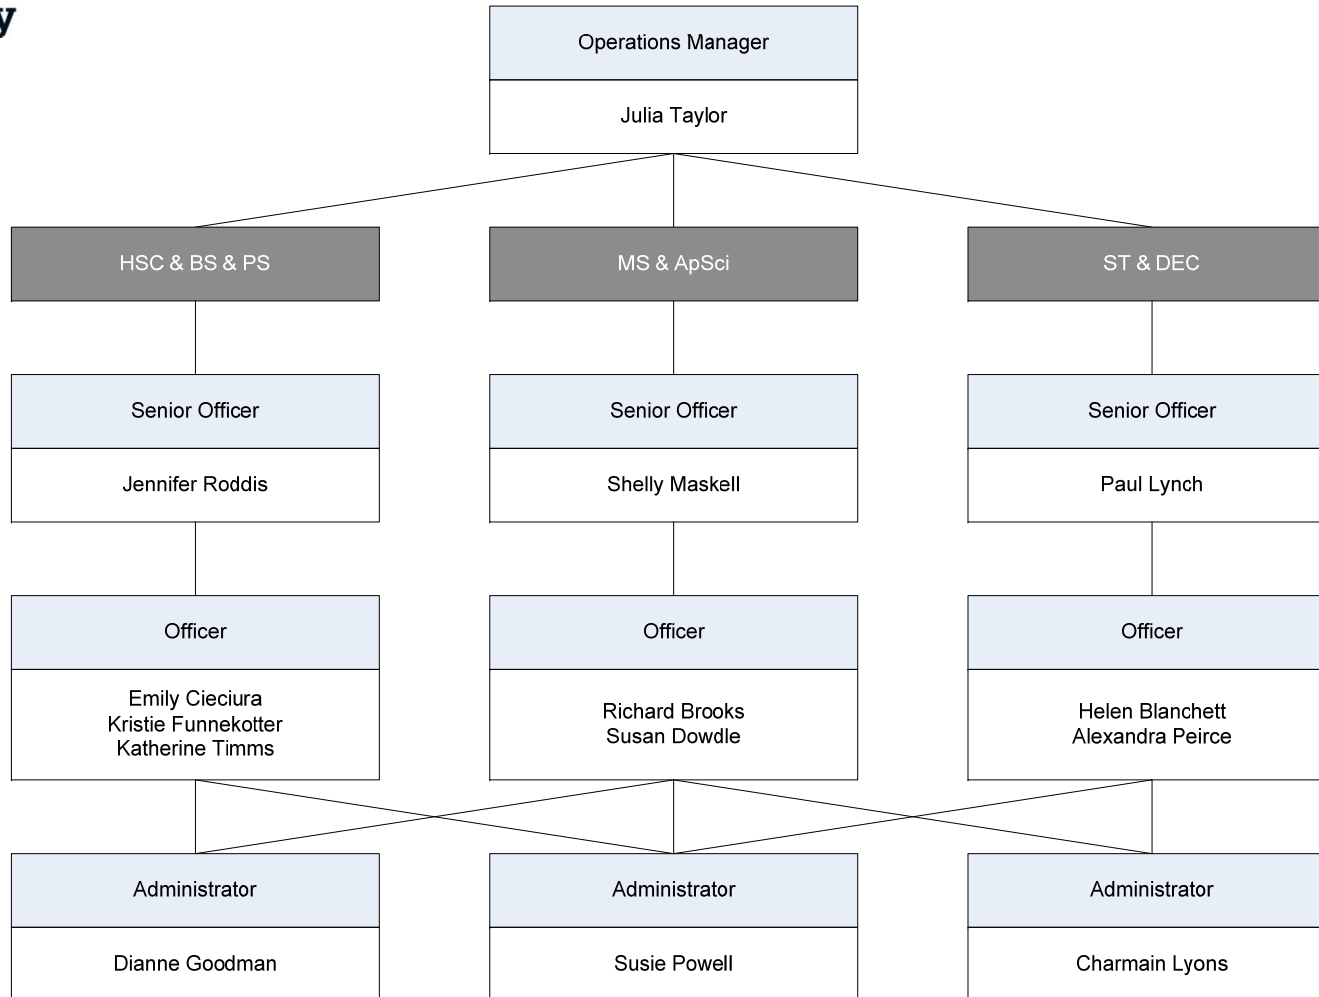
y

Operations Manager

Julia Taylor

HSC & BS & PS

MS & ApSci

ST & DEC

Senior Officer

Jennifer Roddis

Senior Officer

Shelly Maskell

Senior Officer

Paul Lynch

Officer

Emily Cieciura
Kristie Funnekotter
Katherine Timms

Officer

Richard Brooks
Susan Dowdle

Officer

Helen Blanchett
Alexandra Peirce

Administrator

Dianne Goodman

Administrator

Susie Powell

Administrator

Charmain Lyons